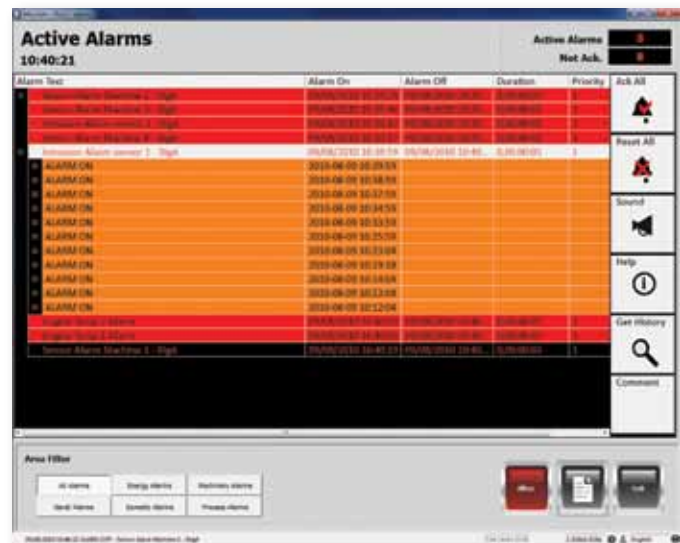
Active Alarms
10:40:21

Active Alarms
Not Ack.

| Alarm Text | Alarm On | Alarm Off | Duration | Priority |
|---|---|---|---|---|
| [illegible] | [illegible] | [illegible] | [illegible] | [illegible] |
| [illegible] | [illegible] | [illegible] | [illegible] | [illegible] |
| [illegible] | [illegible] | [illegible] | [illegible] | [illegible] |
| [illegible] | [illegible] | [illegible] | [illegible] | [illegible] |
| Intrusion Alarm sensor 1 - Digit | 09/08/2010 10:39:59 | 09/08/2010 10:40... | 0,00:00:01 | 1 |
| ALARM ON | 2010-08-09 10:39:59 | | | |
| ALARM ON | 2010-08-09 10:38:59 | | | |
| ALARM ON | 2010-08-09 10:37:59 | | | |
| ALARM ON | 2010-08-09 10:34:59 | | | |
| ALARM ON | 2010-08-09 10:33:59 | | | |
| ALARM ON | 2010-08-09 10:33:04 | | | |
| ALARM ON | 2010-08-09 10:19:59 | | | |
| ALARM ON | 2010-08-09 10:14:04 | | | |
| ALARM ON | 2010-08-09 10:13:04 | | | |
| ALARM ON | 2010-08-09 10:12:04 | | | |
| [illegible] | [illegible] | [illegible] | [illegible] | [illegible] |
| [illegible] | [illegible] | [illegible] | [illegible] | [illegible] |
| Sensor Alarm Machine 1 - Digit | 09/08/2010 10:40:33 | 09/08/2010 10:40... | 0,00:00:01 | 1 |

Ack All
Reset All
Sound
Help
Get History
Comment

Area Filter
All Alarms
Energy Alarms
Machinery Alarms
Xendi Alarms
Domestic Alarms
Process Alarms

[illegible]